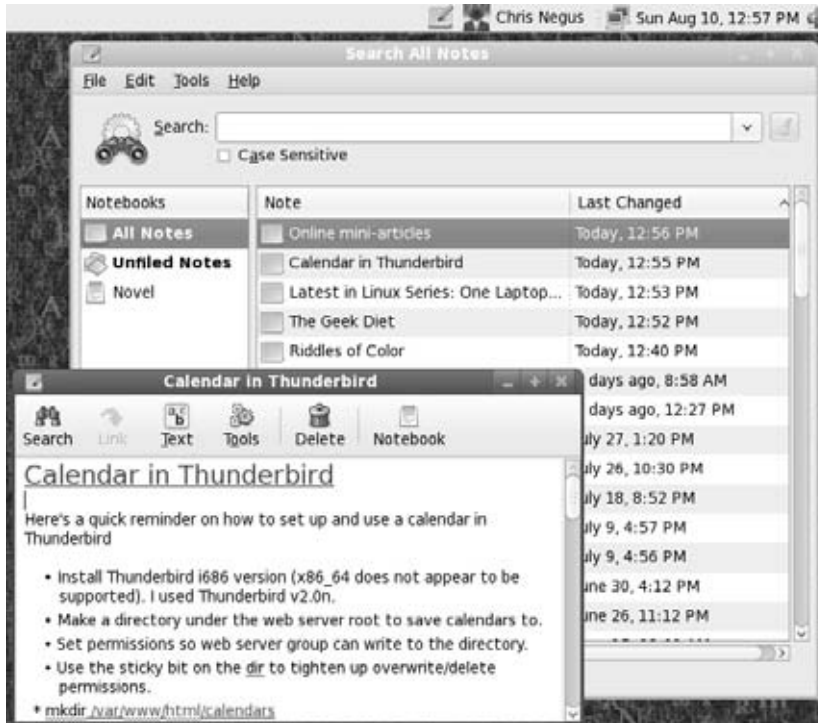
Chris Negus Sun Aug 10, 12:57 PM

Search All Notes

File Edit Tools Help

Search:

Case Sensitive

| Notebooks |
|---|
| All Notes |
| Unfiled Notes |
| Novel |

| Note | Last Changed |
|---|---|
| Online mini-articles | Today, 12:56 PM |
| Calendar in Thunderbird | Today, 12:55 PM |
| Latest in Linux Series: One Laptop... | Today, 12:53 PM |
| The Geek Diet | Today, 12:52 PM |
| Riddles of Color | Today, 12:40 PM |
| | days ago, 8:58 AM |
| | days ago, 12:27 PM |
| | uly 27, 1:20 PM |
| | uly 26, 10:30 PM |
| | uly 18, 8:52 PM |
| | uly 9, 4:57 PM |
| | uly 9, 4:56 PM |
| | une 30, 4:12 PM |
| | une 26, 11:12 PM |

Calendar in Thunderbird

Search Link Text Tools Delete Notebook

Calendar in Thunderbird

Here's a quick reminder on how to set up and use a calendar in Thunderbird

• Install Thunderbird i686 version (x86_64 does not appear to be supported). I used Thunderbird v2.0n.
• Make a directory under the web server root to save calendars to.
• Set permissions so web server group can write to the directory.
• Use the sticky bit on the dir to tighten up overwrite/delete permissions.

* mkdir /var/www/html/calendars